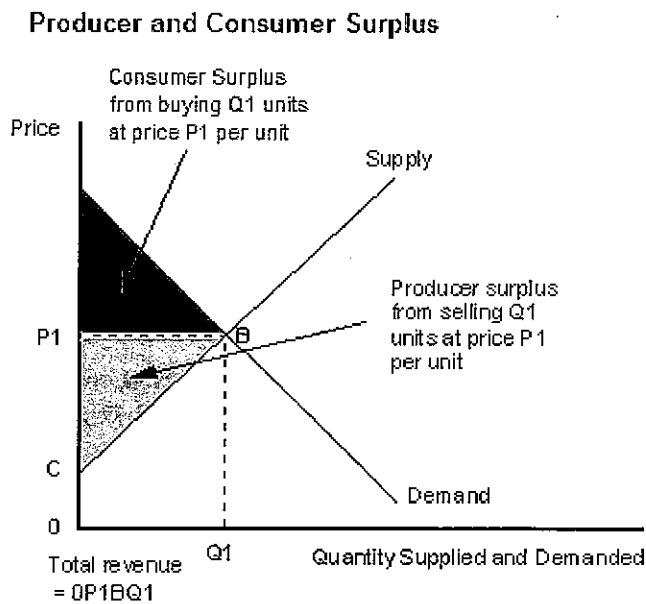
Producer and Consumer Surplus

Consumer Surplus from buying Q1 units at price P1 per unit

Price

Supply

Producer surplus from selling Q1 units at price P1 per unit

P1

B

C

Demand

0

Q1

Quantity Supplied and Demanded

Total revenue = 0P1BQ1